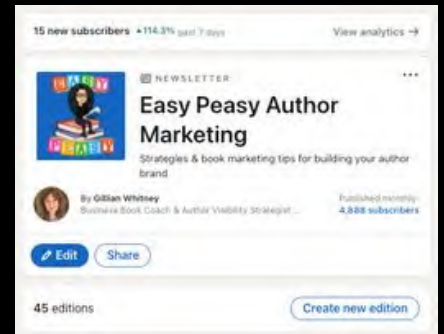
15 new subscribers ▲114.3% past 7 days

View analytics →

EASY PEASY

NEWSLETTER

Easy Peasy Author Marketing

Strategies & book marketing tips for building your author brand

By Gillian Whitney
Business Book Coach & Author Visibility Strategist ...

Published monthly
4,888 subscribers

Edit

Share

45 editions

Create new edition